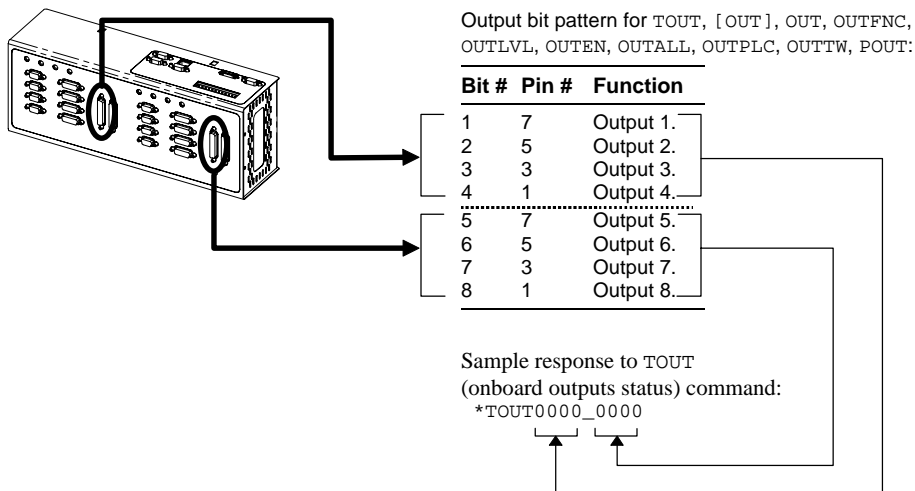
Output bit pattern for TOUT, [OUT], OUT, OUTFNC, OUTLVL, OUTEN, OUTALL, OUTPLC, OUTTW, POUT:

| Bit # | Pin # | Function |
|---|---|---|
| 1 | 7 | Output 1. |
| 2 | 5 | Output 2. |
| 3 | 3 | Output 3. |
| 4 | 1 | Output 4. |
| 5 | 7 | Output 5. |
| 6 | 5 | Output 6. |
| 7 | 3 | Output 7. |
| 8 | 1 | Output 8. |

Sample response to TOUT (onboard outputs status) command:
*TOUT0000_0000